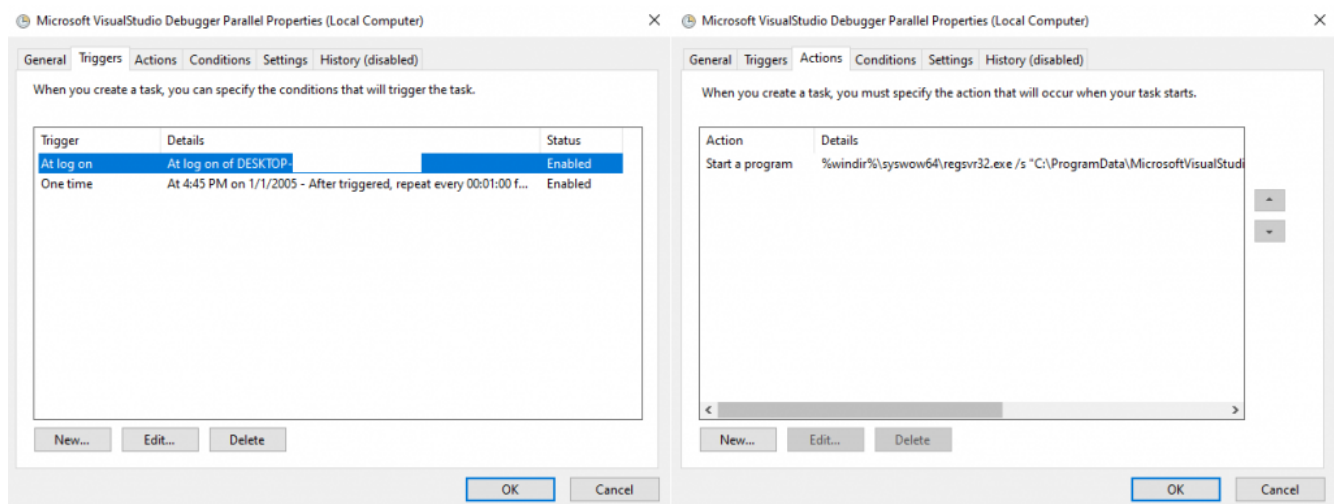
Microsoft VisualStudio Debugger Parallel Properties (Local Computer)

General | Triggers | Actions | Conditions | Settings | History (disabled)

When you create a task, you can specify the conditions that will trigger the task.

| Trigger | Details | Status |
|---|---|---|
| At log on | At log on of DESKTOP- | Enabled |
| One time | At 4:45 PM on 1/1/2005 - After triggered, repeat every 00:01:00 f... | Enabled |

New... Edit... Delete

OK Cancel

Microsoft VisualStudio Debugger Parallel Properties (Local Computer)

General | Triggers | Actions | Conditions | Settings | History (disabled)

When you create a task, you must specify the action that will occur when your task starts.

| Action | Details |
|---|---|
| Start a program | %windir%\syswow64\regsvr32.exe /s "C:\ProgramData\MicrosoftVisualStudi |

New... Edit... Delete

OK Cancel